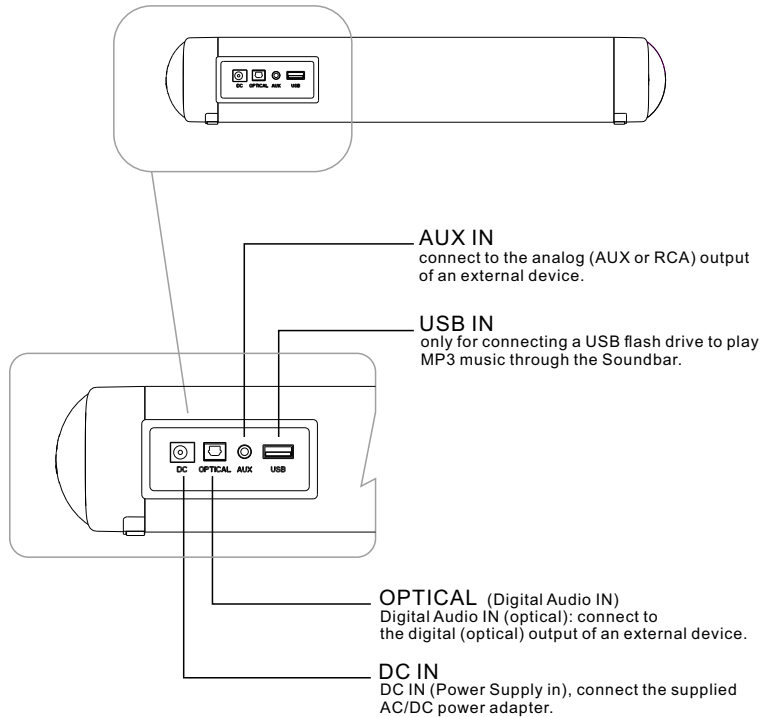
DC OPTICAL AUX USB

AUX IN
connect to the analog (AUX or RCA) output of an external device.

USB IN
only for connecting a USB flash drive to play MP3 music through the Soundbar.

DC OPTICAL AUX USB

OPTICAL (Digital Audio IN)
Digital Audio IN (optical): connect to the digital (optical) output of an external device.

DC IN
DC IN (Power Supply in), connect the supplied AC/DC power adapter.